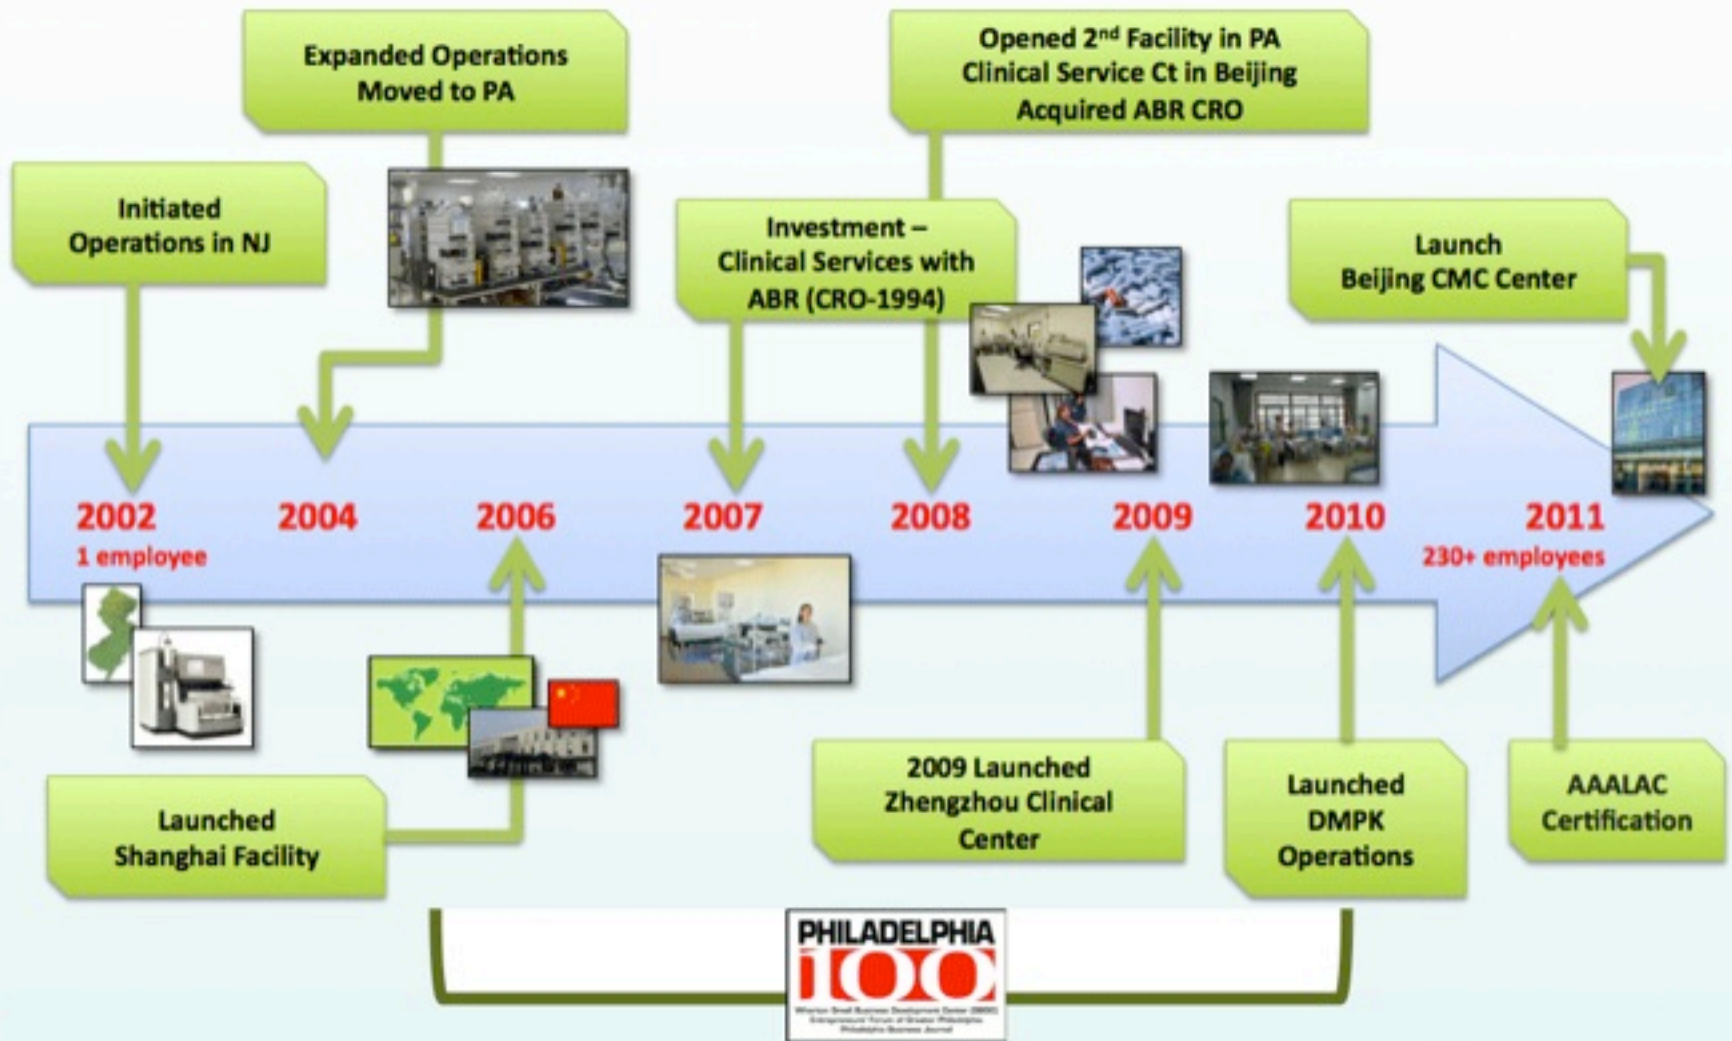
Expanded Operations Moved to PA

Opened 2$^{nd}$ Facility in PA Clinical Service Ct in Beijing Acquired ABR CRO

Initiated Operations in NJ

Investment – Clinical Services with ABR (CRO-1994)

Launch Beijing CMC Center

2002
1 employee

2004

2006

2007

2008

2009

2010

2011
230+ employees

Launched Shanghai Facility

2009 Launched Zhengzhou Clinical Center

Launched DMPK Operations

AAALAC Certification

PHILADELPHIA 100

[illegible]